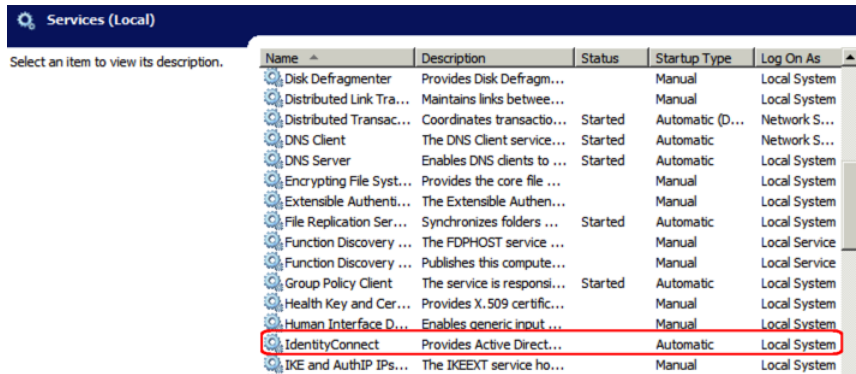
Services (Local)

Select an item to view its description.

| Name | Description | Status | Startup Type | Log On As |
|---|---|---|---|---|
| Disk Defragmenter | Provides Disk Defragm... | | Manual | Local System |
| Distributed Link Tra... | Maintains links betwee... | | Manual | Local System |
| Distributed Transac... | Coordinates transactio... | Started | Automatic (D... | Network S... |
| DNS Client | The DNS Client service... | Started | Automatic | Network S... |
| DNS Server | Enables DNS clients to ... | Started | Automatic | Local System |
| Encrypting File Syst... | Provides the core file ... | | Manual | Local System |
| Extensible Authenti... | The Extensible Authen... | | Manual | Local System |
| File Replication Ser... | Synchronizes folders ... | Started | Automatic | Local System |
| Function Discovery ... | The FDPHOST service ... | | Manual | Local Service |
| Function Discovery ... | Publishes this compute... | | Manual | Local Service |
| Group Policy Client | The service is responsi... | Started | Automatic | Local System |
| Health Key and Cer... | Provides X.509 certific... | | Manual | Local System |
| Human Interface D... | Enables generic input ... | | Manual | Local System |
| IdentityConnect | Provides Active Direct... | | Automatic | Local System |
| IKE and AuthIP IPs... | The IKEEXT service ho... | | Manual | Local System |